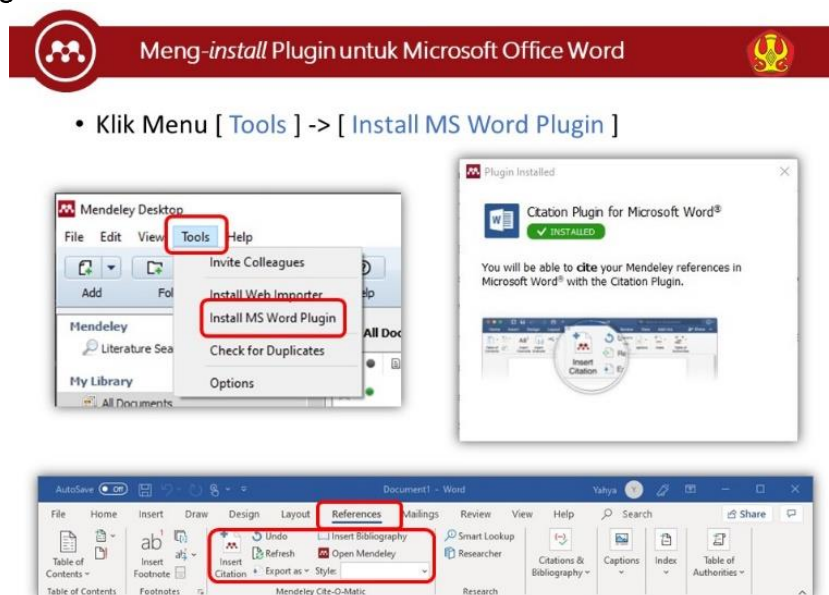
Meng-*install* Plugin untuk Microsoft Office Word

• Klik Menu [ Tools ] -> [ Install MS Word Plugin ]

Mendeley Desktop
File Edit View Tools Help
Add Fo
Invite Colleagues
Install Web Importer
Install MS Word Plugin
Check for Duplicates
Options
Mendeley
Literature Sea
My Library
All Documents
All Doc

Plugin Installed
Citation Plugin for Microsoft Word®
✓ INSTALLED
You will be able to cite your Mendeley references in Microsoft Word® with the Citation Plugin.
Insert Citation

AutoSave Off Document1 - Word Yahya Y
File Home Insert Draw Design Layout References Mailings Review View Help Search Share
Table of Contents
Insert Footnote
Insert Citation
Undo
Refresh
Export as
Insert Bibliography
Open Mendeley
Style:
Smart Lookup
Researcher
Citations & Bibliography
Captions
Index
Table of Authorities
Table of Contents
Footnotes
Mendeley Cite-O-Matic
Research